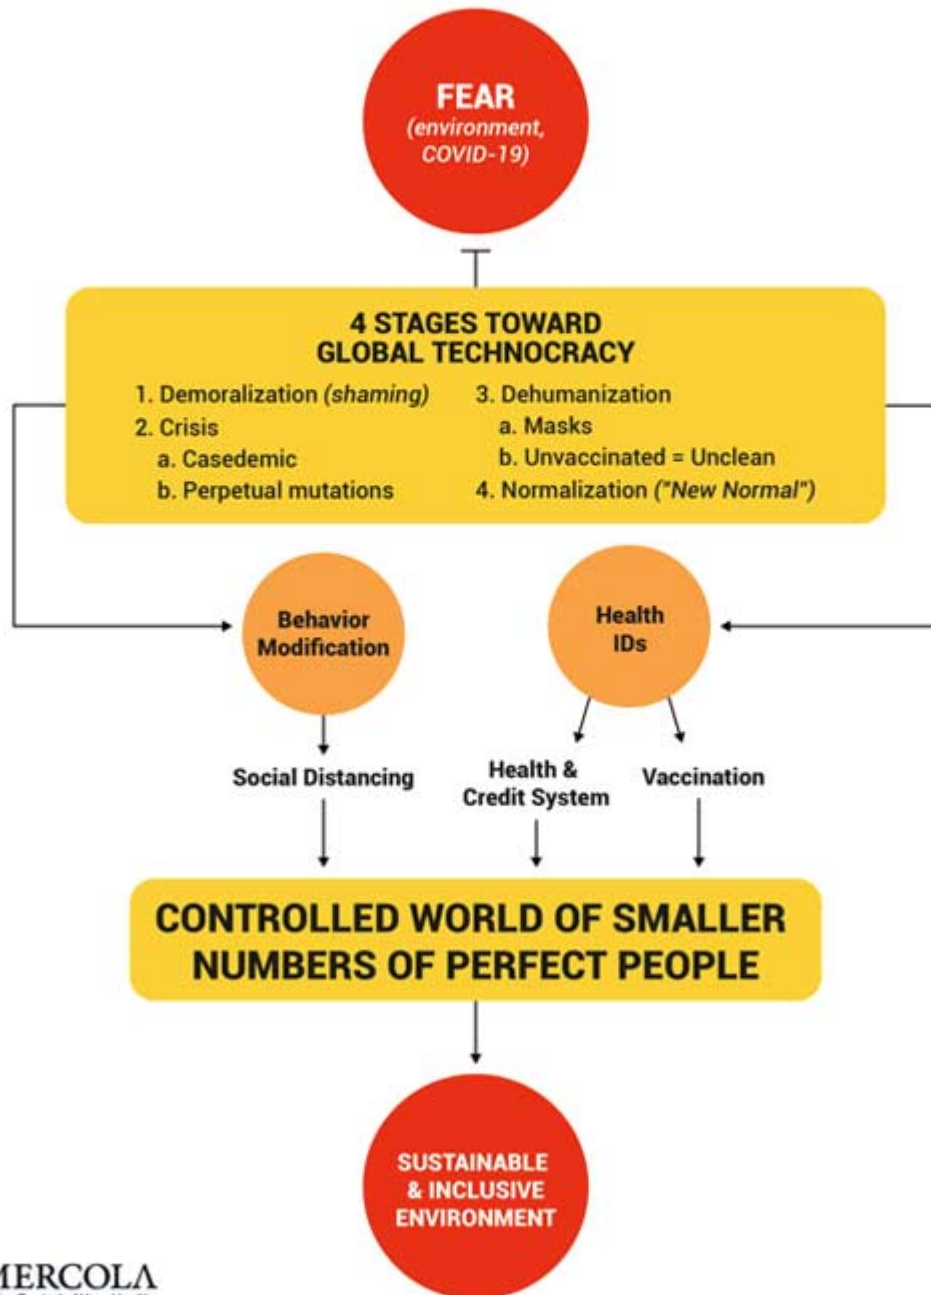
FEAR
(environment, COVID-19)

4 STAGES TOWARD GLOBAL TECHNOCRACY

1. Demoralization (shaming)
2. Crisis
a. Casedemic
b. Perpetual mutations

3. Dehumanization
a. Masks
b. Unvaccinated = Unclean
4. Normalization ("New Normal")

Behavior Modification

Health IDs

Social Distancing

Health & Credit System

Vaccination

CONTROLLED WORLD OF SMALLER NUMBERS OF PERFECT PEOPLE

SUSTAINABLE & INCLUSIVE ENVIRONMENT

MERCOLA
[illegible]